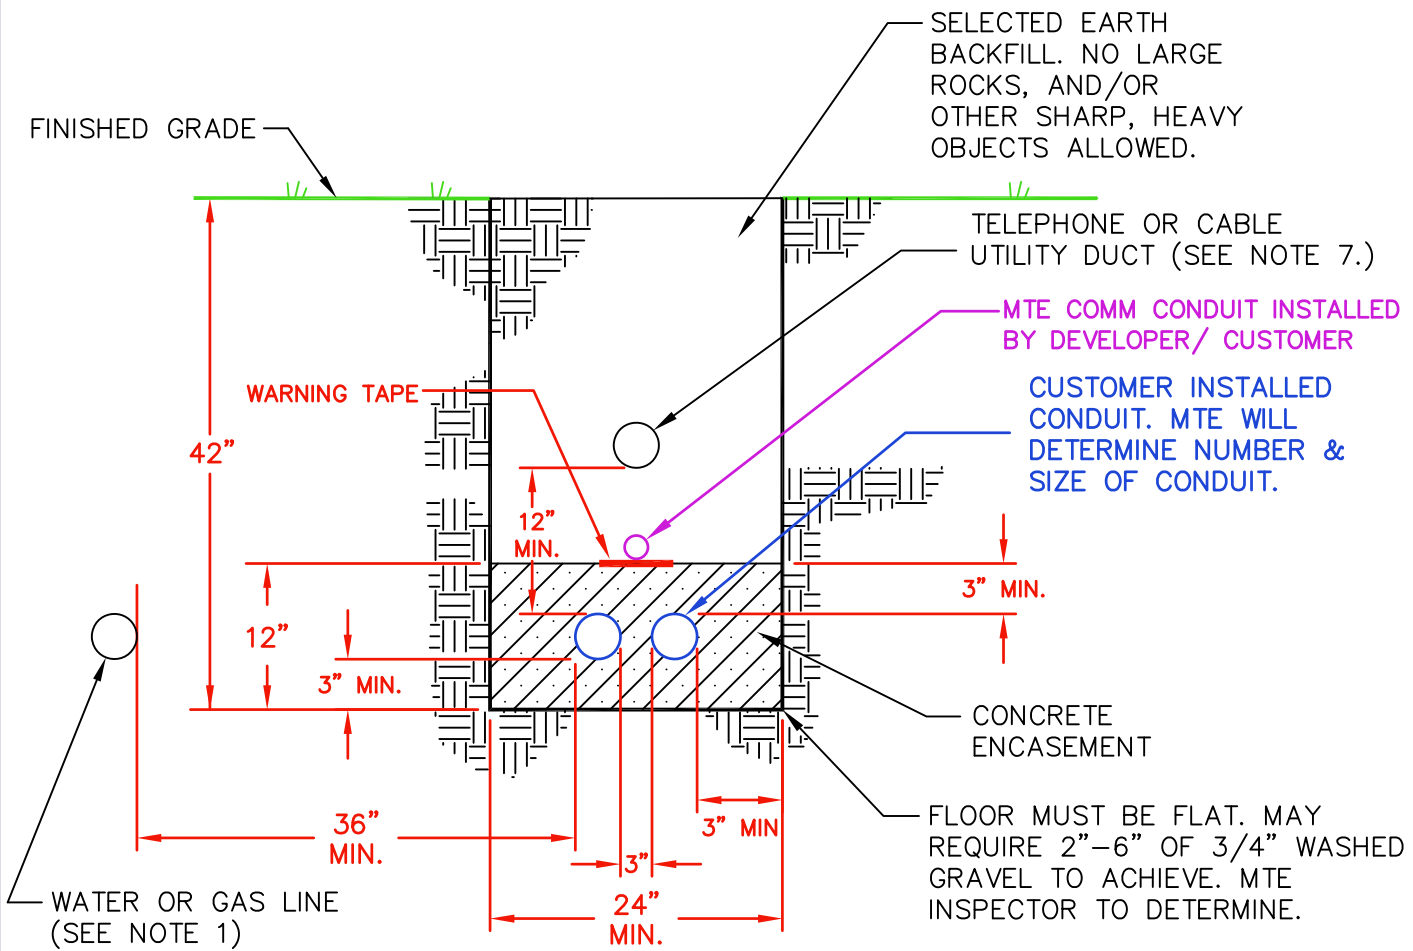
SELECTED EARTH BACKFILL. NO LARGE ROCKS, AND/OR OTHER SHARP, HEAVY OBJECTS ALLOWED.

FINISHED GRADE

TELEPHONE OR CABLE UTILITY DUCT (SEE NOTE 7.)

MTE COMM CONDUIT INSTALLED BY DEVELOPER/ CUSTOMER

CUSTOMER INSTALLED CONDUIT. MTE WILL DETERMINE NUMBER & SIZE OF CONDUIT.

WARNING TAPE

42"

12" MIN.

12"

3" MIN.

3" MIN.

CONCRETE ENCASEMENT

3" MIN

36" MIN.

3"

24" MIN.

FLOOR MUST BE FLAT. MAY REQUIRE 2"-6" OF 3/4" WASHED GRAVEL TO ACHIEVE. MTE INSPECTOR TO DETERMINE.

WATER OR GAS LINE (SEE NOTE 1)